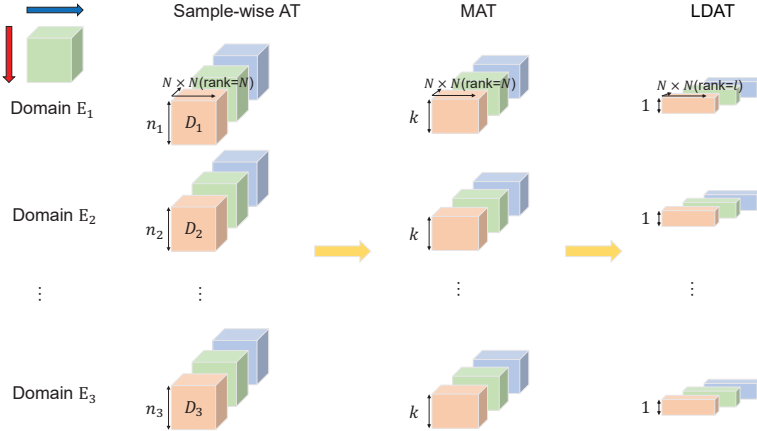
Sample-wise AT

MAT

LDAT

Domain $\mathrm{E}_1$

$N \times N$(rank=$N$)

$n_1$ $D_1$

$N \times N$(rank=$N$)

$k$

$N \times N$(rank=$l$)

1

Domain $\mathrm{E}_2$

$n_2$ $D_2$

$k$

1

⋮

⋮

⋮

⋮

Domain $\mathrm{E}_3$

$n_3$ $D_3$

$k$

1